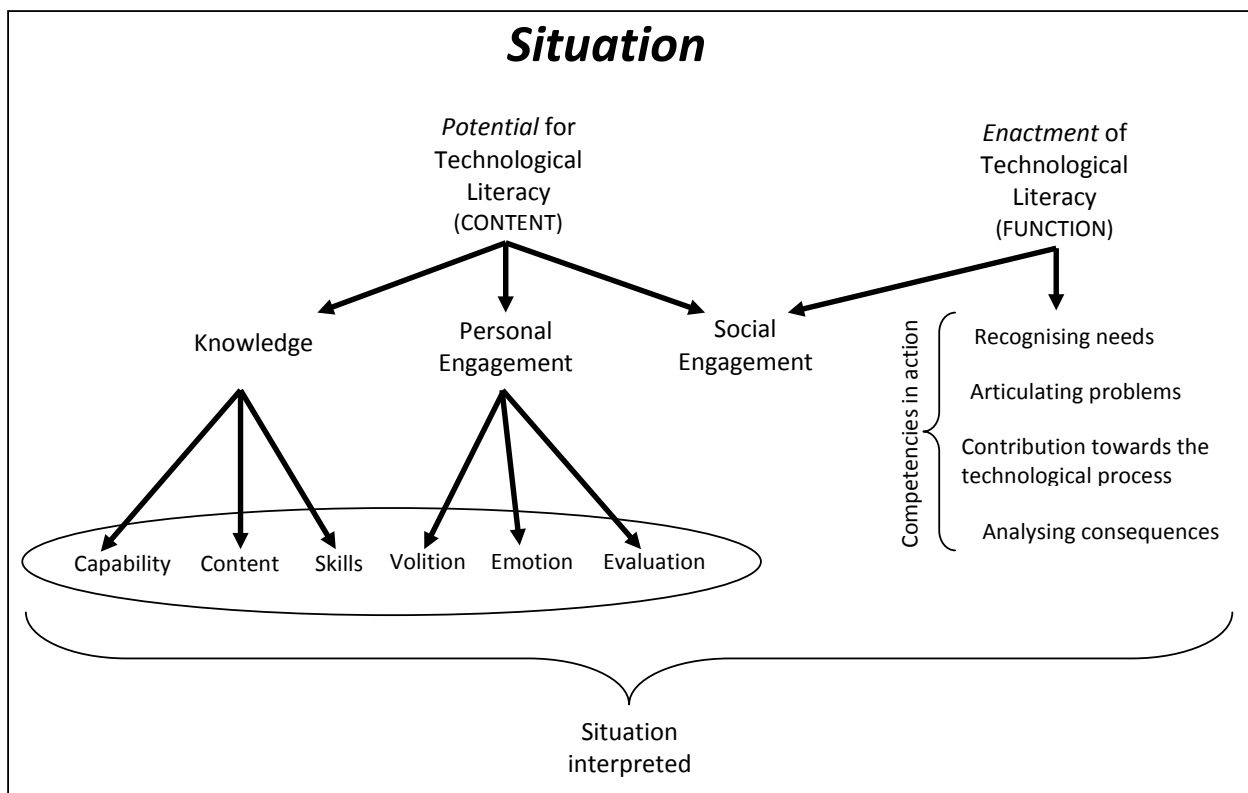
Situation

Potential for Technological Literacy (CONTENT)

Enactment of Technological Literacy (FUNCTION)

Knowledge

Personal Engagement

Social Engagement

Competencies in action

Recognising needs

Articulating problems

Contribution towards the technological process

Analysing consequences

Capability

Content

Skills

Volition

Emotion

Evaluation

Situation interpreted